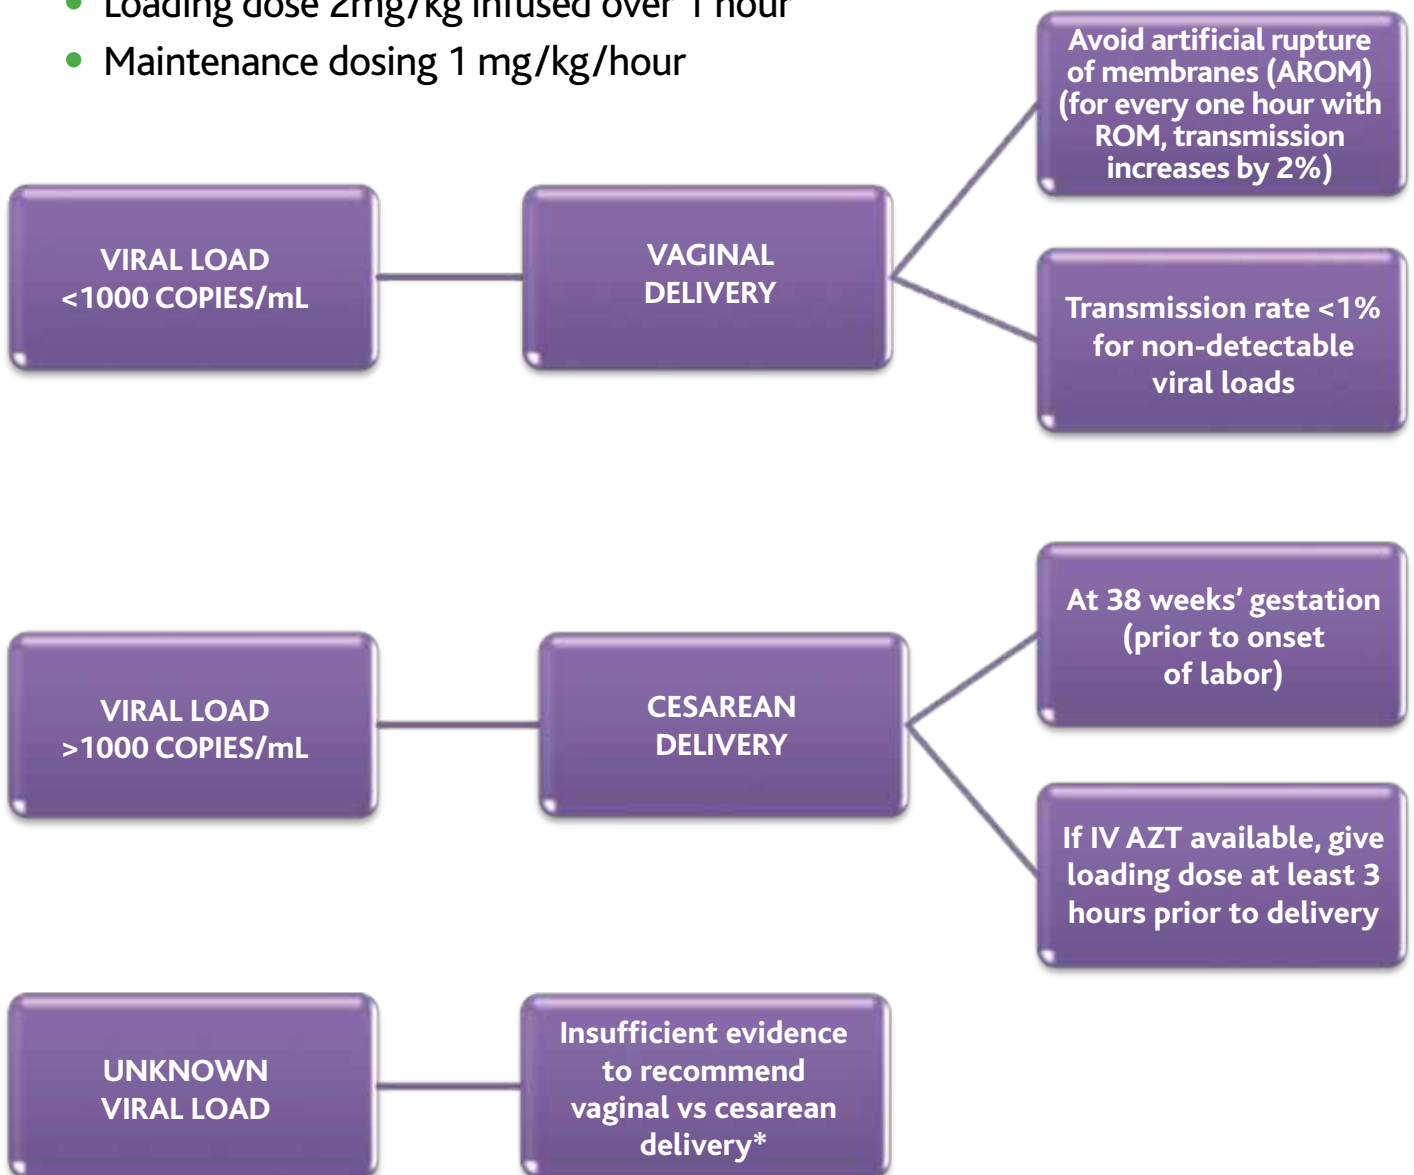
• Loading dose 2mg/kg infused over 1 hour
• Maintenance dosing 1 mg/kg/hour

VIRAL LOAD <1000 COPIES/mL

VAGINAL DELIVERY

Avoid artificial rupture of membranes (AROM) (for every one hour with ROM, transmission increases by 2%)

Transmission rate <1% for non-detectable viral loads

VIRAL LOAD >1000 COPIES/mL

CESAREAN DELIVERY

At 38 weeks' gestation (prior to onset of labor)

If IV AZT available, give loading dose at least 3 hours prior to delivery

UNKNOWN VIRAL LOAD

Insufficient evidence to recommend vaginal vs cesarean delivery*